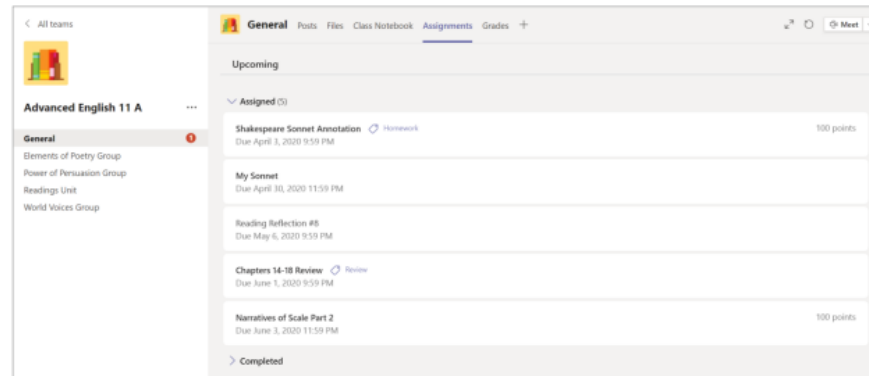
< All teams

Advanced English 11 A ···

General 1
Elements of Poetry Group
Power of Persuasion Group
Readings Unit
World Voices Group

General Posts Files Class Notebook Assignments Grades +

Meet

Upcoming

Assigned (5)

Shakespeare Sonnet Annotation Homework
Due April 3, 2020 9:59 PM
100 points

My Sonnet
Due April 30, 2020 11:59 PM

Reading Reflection #8
Due May 6, 2020 9:59 PM

Chapters 14-18 Review Review
Due June 1, 2020 9:59 PM

Narratives of Scale Part 2
Due June 3, 2020 11:59 PM
100 points

Completed